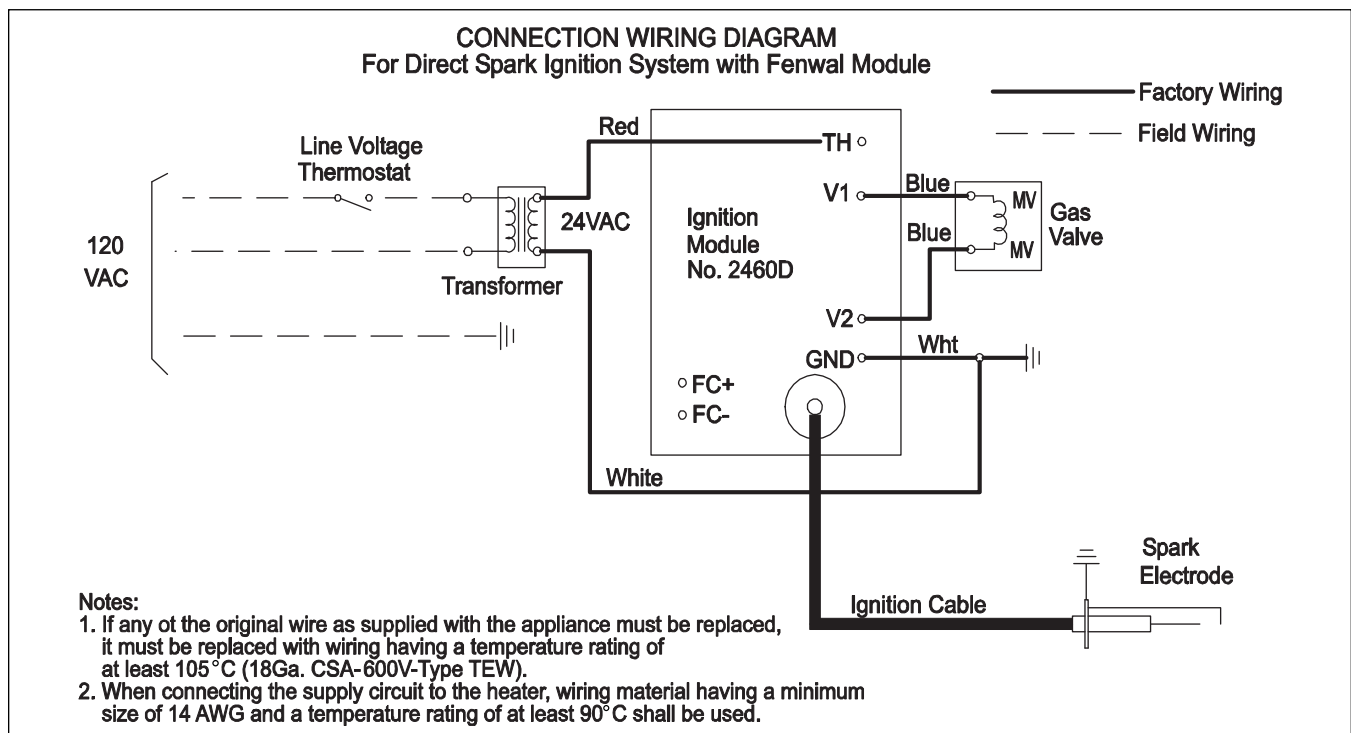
CONNECTION WIRING DIAGRAM
For Direct Spark Ignition System with Fenwal Module

Factory Wiring
Field Wiring

Line Voltage Thermostat

120 VAC

Transformer

24VAC

Red

TH

Ignition Module No. 2460D

V1

Blue

MV

MV

Gas Valve

Blue

V2

GND

Wht

FC+

FC-

White

Spark Electrode

Ignition Cable

Notes:
1. If any ot the original wire as supplied with the appliance must be replaced, it must be replaced with wiring having a temperature rating of at least 105°C (18Ga. CSA-600V-Type TEW).
2. When connecting the supply circuit to the heater, wiring material having a minimum size of 14 AWG and a temperature rating of at least 90°C shall be used.